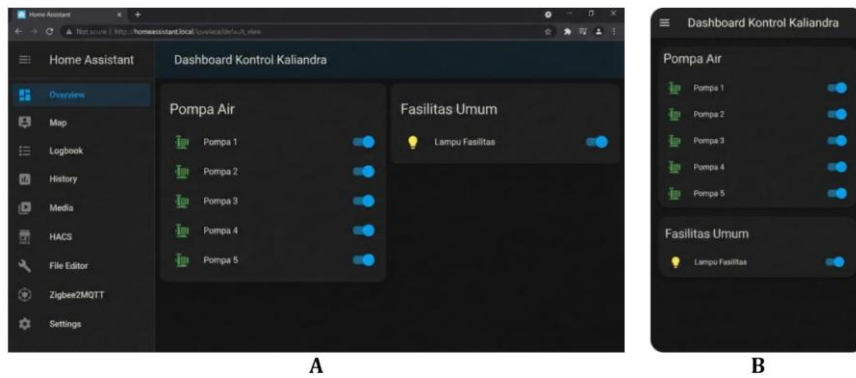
Home Assistant

Not secure | http://homeassistant.local/lovelace/default_view

Home Assistant

Dashboard Kontrol Kaliandra

Overview

Map

Logbook

History

Media

HACS

File Editor

Zigbee2MQTT

Settings

Pompa Air

Pompa 1

Pompa 2

Pompa 3

Pompa 4

Pompa 5

Fasilitas Umum

Lampu Fasilitas

A

Dashboard Kontrol Kaliandra

Pompa Air

Pompa 1

Pompa 2

Pompa 3

Pompa 4

Pompa 5

Fasilitas Umum

Lampu Fasilitas

B